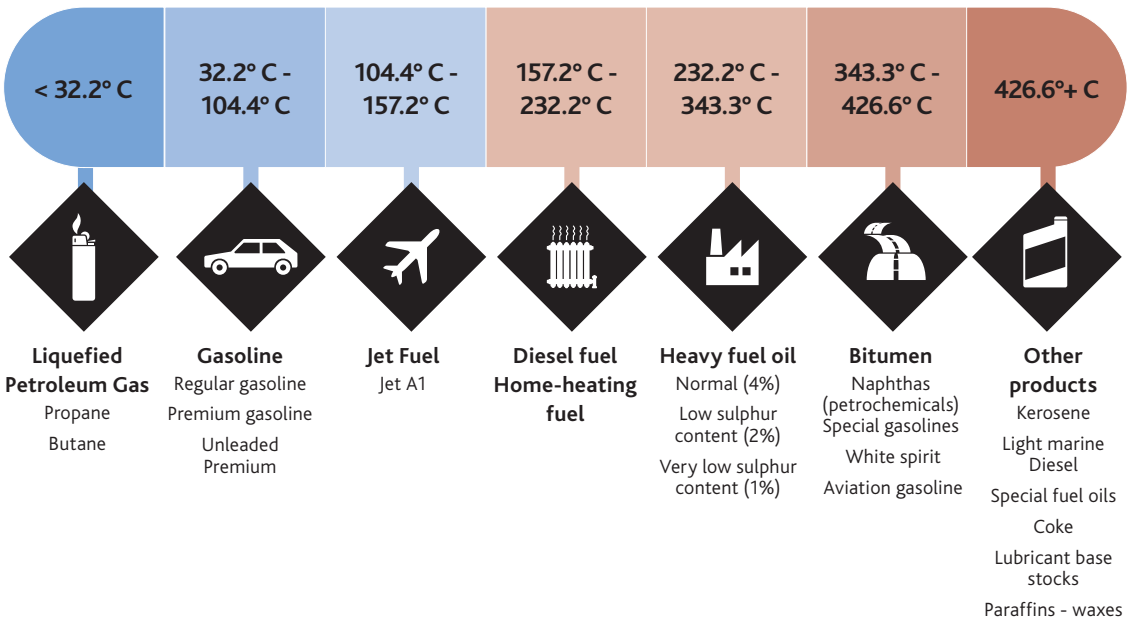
< 32.2° C

32.2° C - 104.4° C

104.4° C - 157.2° C

157.2° C - 232.2° C

232.2° C - 343.3° C

343.3° C - 426.6° C

426.6°+ C

Liquefied Petroleum Gas
Propane
Butane

Gasoline
Regular gasoline
Premium gasoline
Unleaded Premium

Jet Fuel
Jet A1

Diesel fuel Home-heating fuel

Heavy fuel oil
Normal (4%)
Low sulphur content (2%)
Very low sulphur content (1%)

Bitumen
Naphthas (petrochemicals)
Special gasolines
White spirit
Aviation gasoline

Other products
Kerosene
Light marine Diesel
Special fuel oils
Coke
Lubricant base stocks
Paraffins - waxes